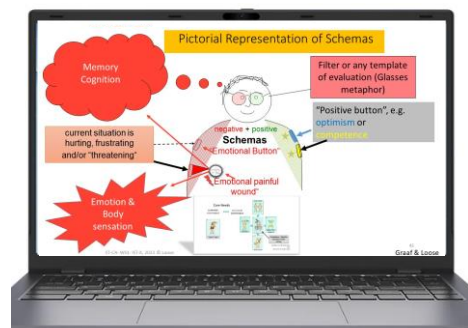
Pictorial Representation of Schemas

Memory
Cognition

Filter or any template of evaluation (Glasses metaphor)

"Positive button", e.g. optimism or competence

negative + positive
Schemas
"Emotional Button"

current situation is hurting, frustrating and/or "threatening"

"Emotional painful wound"

Emotion & Body sensation

Graaf & Loose